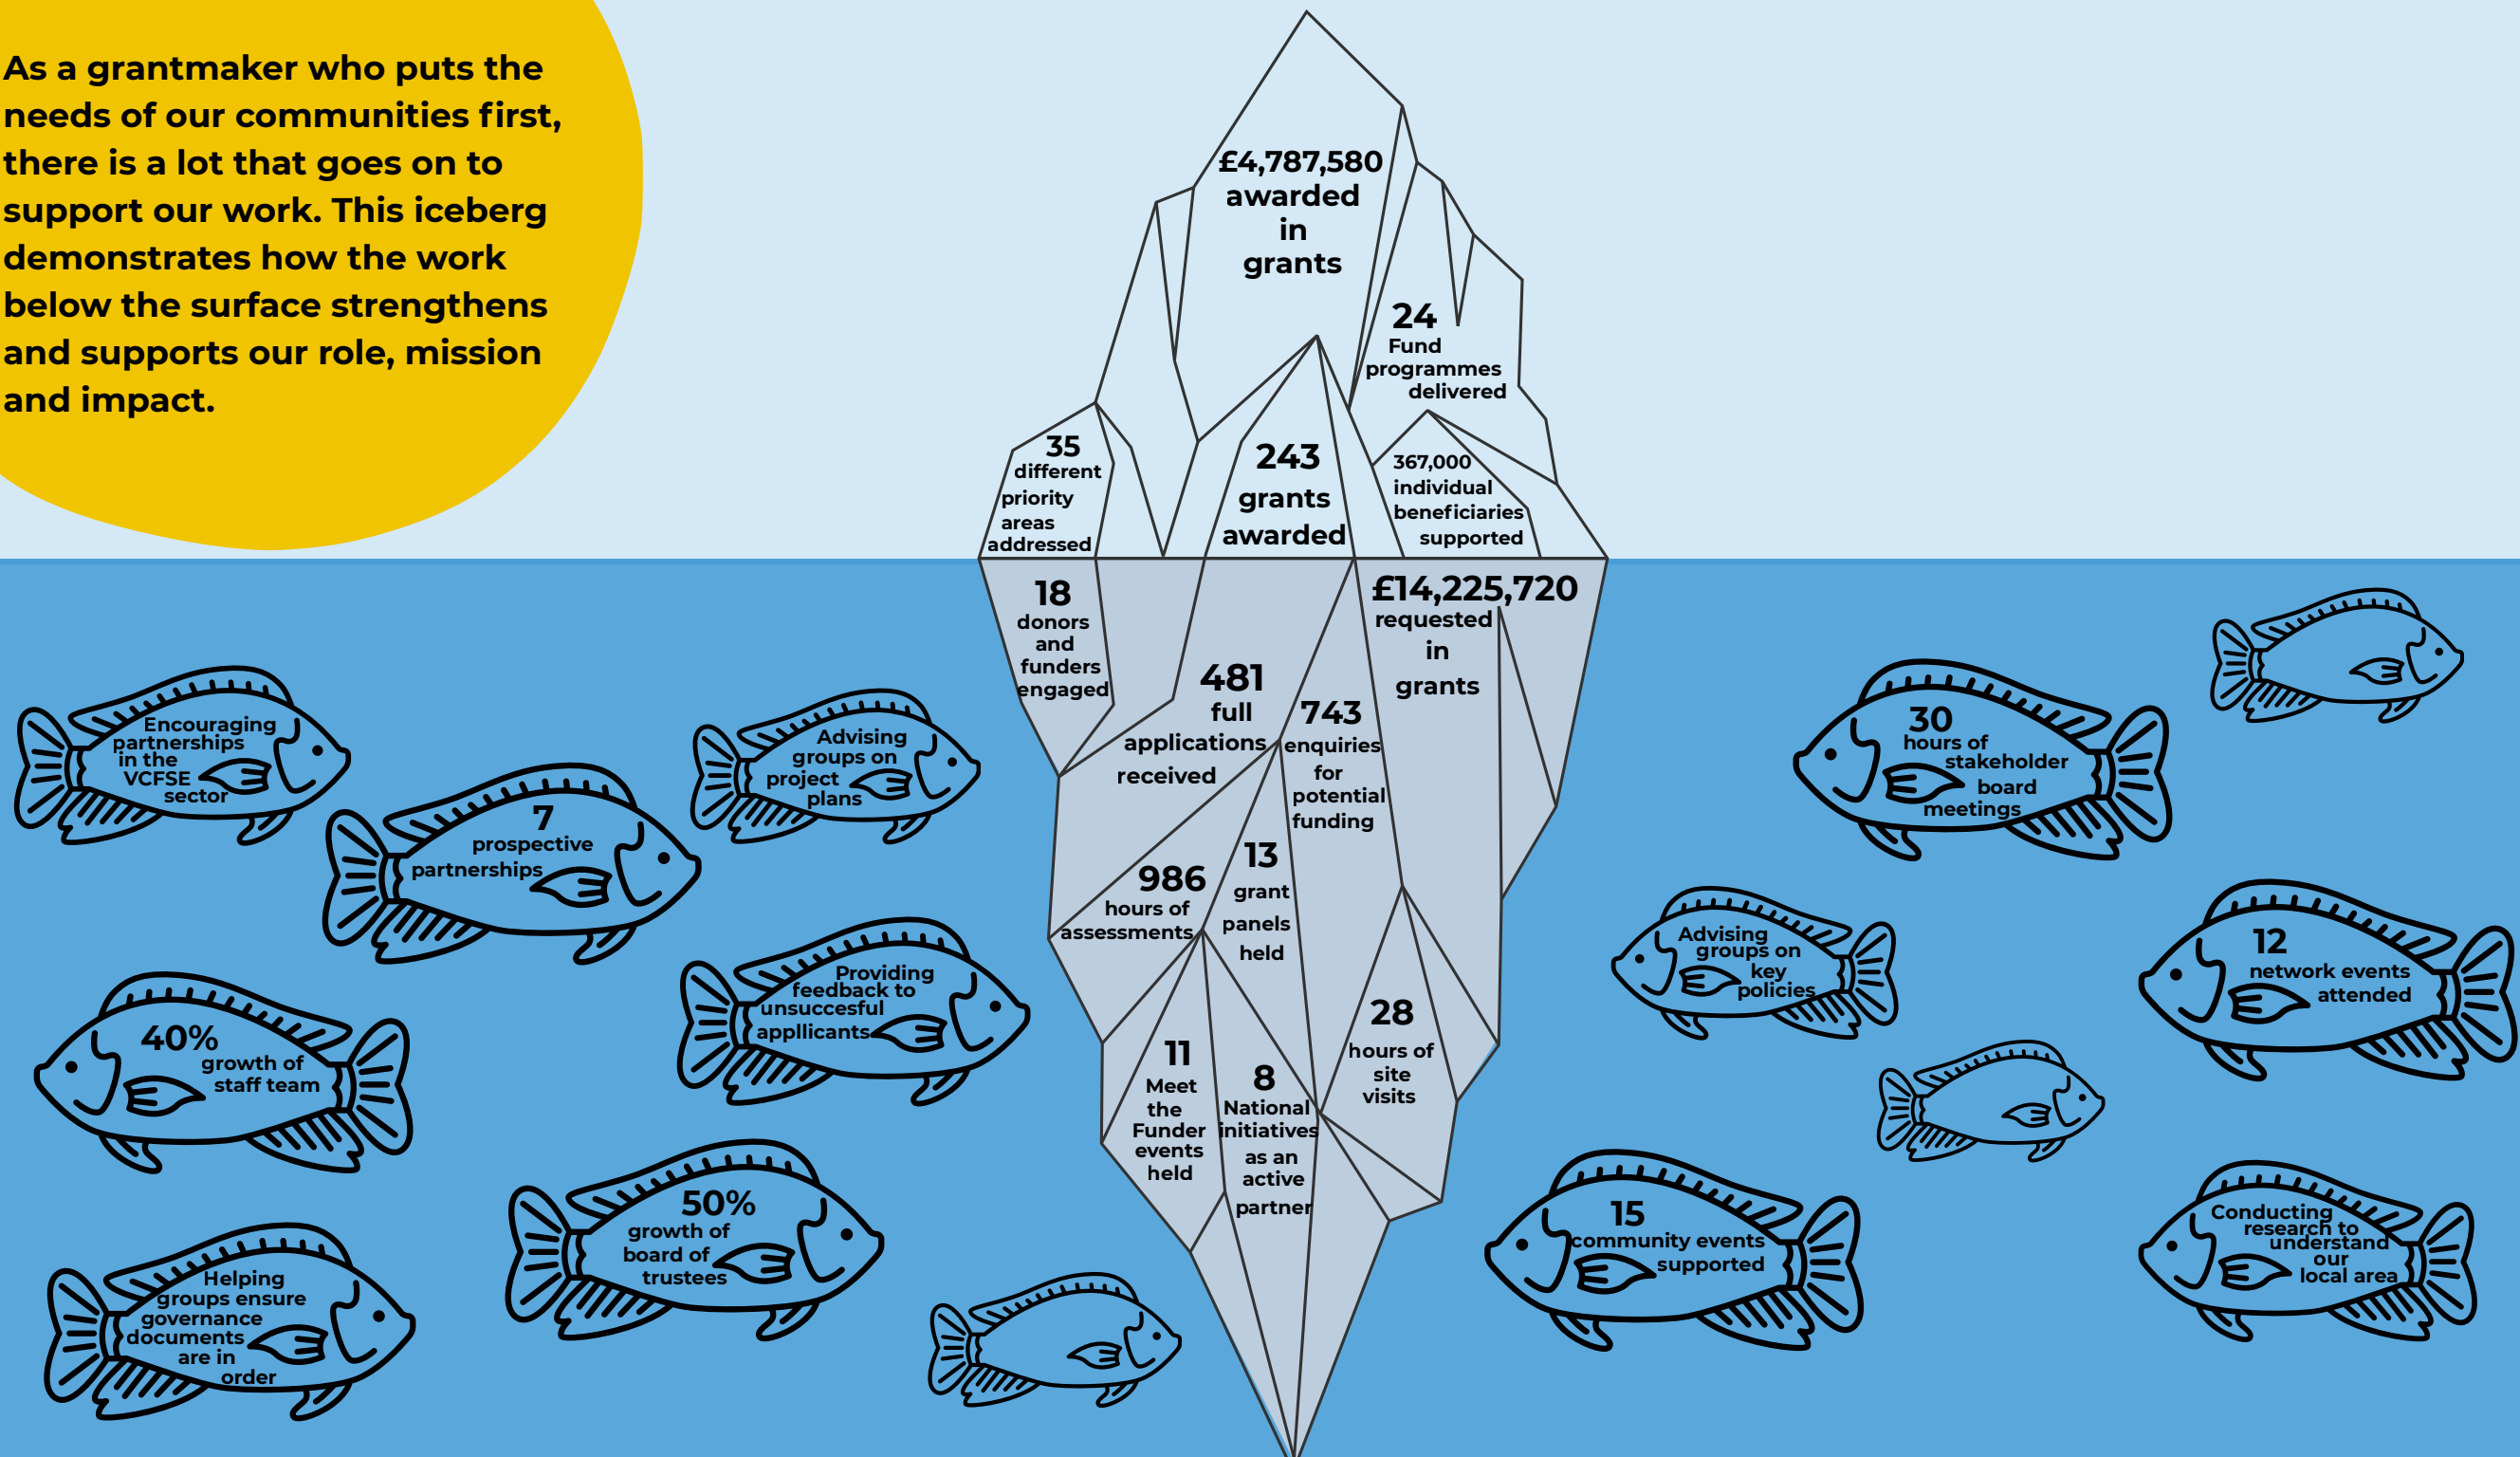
As a grantmaker who puts the needs of our communities first, there is a lot that goes on to support our work. This iceberg demonstrates how the work below the surface strengthens and supports our role, mission and impact.

£4,787,580 awarded in grants

24 Fund programmes delivered

35 different priority areas addressed

243 grants awarded

367,000 individual beneficiaries supported

18 donors and funders engaged

481 full applications received

743 enquiries for potential funding

£14,225,720 requested in grants

986 hours of assessments

13 grant panels held

28 hours of site visits

11 Meet the Funder events held

8 National initiatives as an active partner

Encouraging partnerships in the VCFSE sector

7 prospective partnerships

Advising groups on project plans

Providing feedback to unsuccesful appllicants

40% growth of staff team

50% growth of board of trustees

Helping groups ensure governance documents are in order

30 hours of stakeholder board meetings

Advising groups on key policies

12 network events attended

15 community events supported

Conducting research to understand our local area